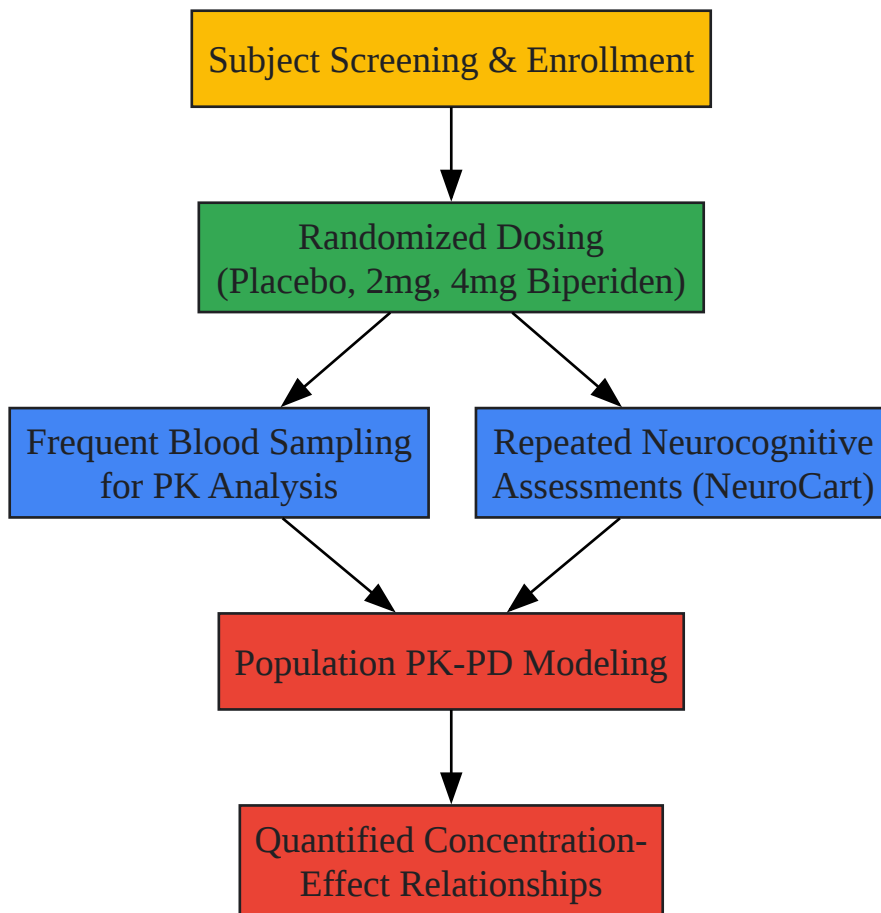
Subject Screening & Enrollment

Randomized Dosing
(Placebo, 2mg, 4mg Biperiden)

Frequent Blood Sampling for PK Analysis

Repeated Neurocognitive Assessments (NeuroCart)

Population PK-PD Modeling

Quantified Concentration-Effect Relationships